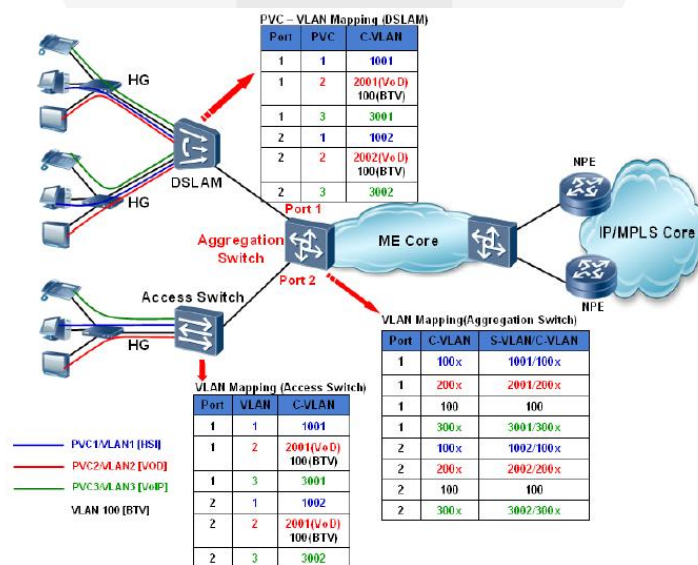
PVC – VLAN Mapping (DSLAM)

| Port | PVC | C-VLAN |
|---|---|---|
| 1 | 1 | 1001 |
| 1 | 2 | 2001(VoD) 100(BTV) |
| 1 | 3 | 3001 |
| 2 | 1 | 1002 |
| 2 | 2 | 2002(VoD) 100(BTV) |
| 2 | 3 | 3002 |

HG

DSLAM

HG

Port 1

Aggregation Switch

Port 2

ME Core

NPE

IP/MPLS Core

NPE

Access Switch

HG

VLAN Mapping(Aggregation Switch)

| Port | C-VLAN | S-VLAN/C-VLAN |
|---|---|---|
| 1 | 100x | 1001/100x |
| 1 | 200x | 2001/200x |
| 1 | 100 | 100 |
| 1 | 300x | 3001/300x |
| 2 | 100x | 1002/100x |
| 2 | 200x | 2002/200x |
| 2 | 100 | 100 |
| 2 | 300x | 3002/300x |

VLAN Mapping (Access Switch)

| Port | VLAN | C-VLAN |
|---|---|---|
| 1 | 1 | 1001 |
| 1 | 2 | 2001(VoD) 100(BTV) |
| 1 | 3 | 3001 |
| 2 | 1 | 1002 |
| 2 | 2 | 2001(VoD) 100(BTV) |
| 2 | 3 | 3002 |

PVC1/VLAN1 [HSI]
PVC2/VLAN2 [VOD]
PVC3/VLAN3 [VoIP]
VLAN 100 [BTV]